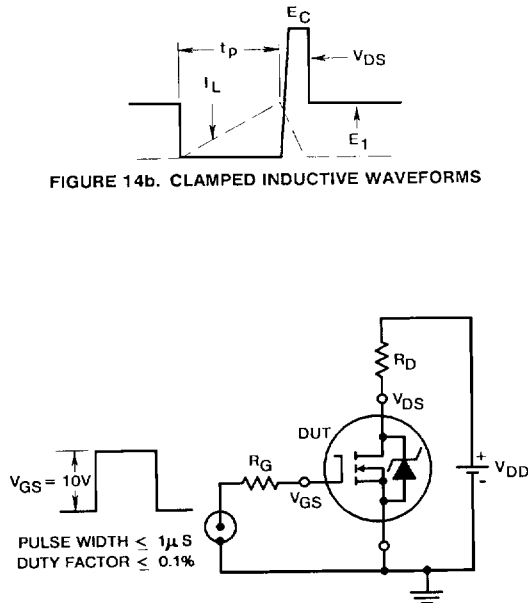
$t_P$

$E_C$

$V_{DS}$

$I_L$

$E_1$

FIGURE 14b. CLAMPED INDUCTIVE WAVEFORMS

$R_D$

$V_{DS}$

DUT

$V_{GS} = 10V$

$R_G$

$V_{GS}$

+

$V_{DD}$

-

PULSE WIDTH $\leq$ 1$\mu$S
DUTY FACTOR $\leq$ 0.1%